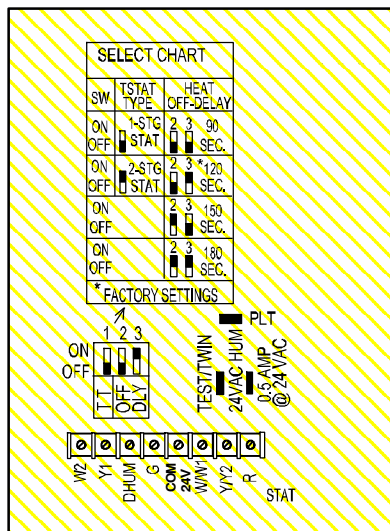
SELECT CHART

| SW | TSTAT TYPE | HEAT OFF-DELAY |
|---|---|---|
| ON OFF | 1-STG STAT | 2 3 90 SEC. |
| ON OFF | 2-STG STAT | 2 3 *120 SEC. |
| ON OFF | | 2 3 150 SEC. |
| ON OFF | | 2 3 180 SEC. |

* FACTORY SETTINGS

1 2 3
ON
OFF
TT OFF DLY

PLT
TEST/TWIN
24VAC HUM
0.5 AMP @ 24VAC

W2 Y1 DHUM G COM 24V W/W1 Y/Y2 R
STAT